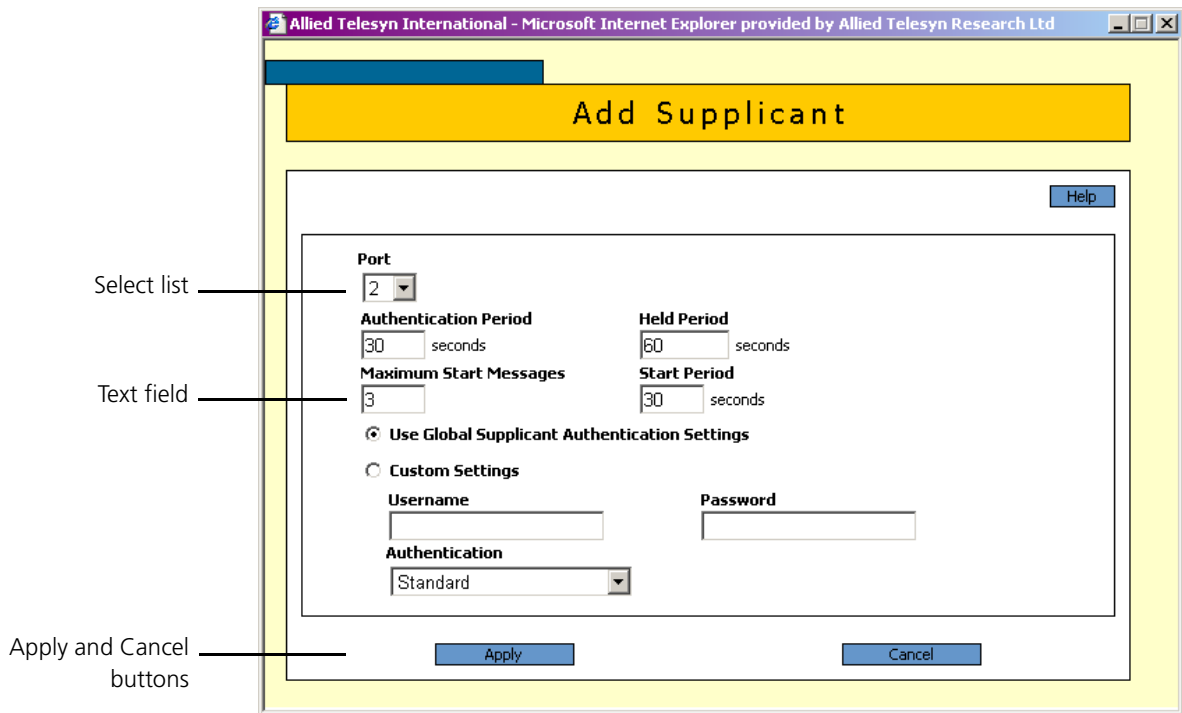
Allied Telesyn International - Microsoft Internet Explorer provided by Allied Telesyn Research Ltd

Add Supplicant

Help

Select list

Port
2

Authentication Period
30 seconds

Held Period
60 seconds

Text field

Maximum Start Messages
3

Start Period
30 seconds

Use Global Supplicant Authentication Settings

Custom Settings

Username

Password

Authentication
Standard

Apply and Cancel buttons

Apply

Cancel